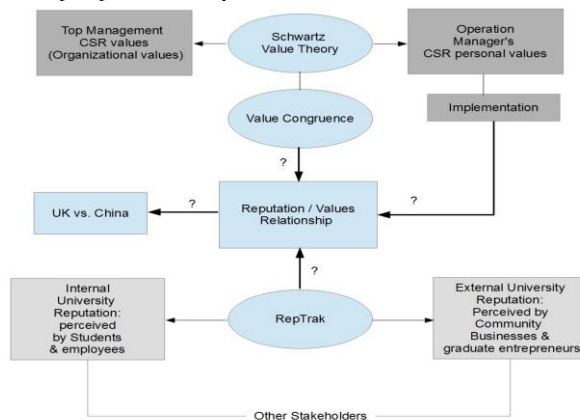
Top Management CSR values (Organizational values)

Schwartz Value Theory

Operation Manager's CSR personal values

Value Congruence

Implementation

?

UK vs. China

?

Reputation / Values Relationship

?

?

Internal University Reputation: perceived by Students & employees

RepTrak

External University Reputation: Perceived by Community Businesses & graduate entrepreneurs

Other Stakeholders